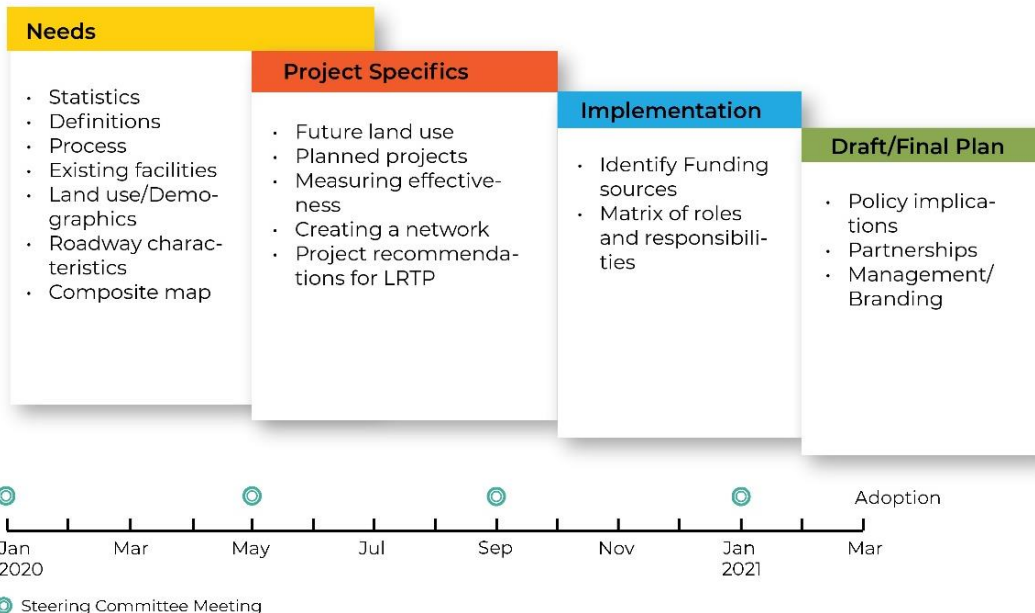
Needs

- Statistics
- Definitions
- Process
- Existing facilities
- Land use/Demographics
- Roadway characteristics
- Composite map

Project Specifics

- Future land use
- Planned projects
- Measuring effectiveness
- Creating a network
- Project recommendations for LRTP

Implementation

- Identify Funding sources
- Matrix of roles and responsibilities

Draft/Final Plan

- Policy implications
- Partnerships
- Management/ Branding

Adoption

Jan 2020 Mar May Jul Sep Nov Jan 2021 Mar

Steering Committee Meeting